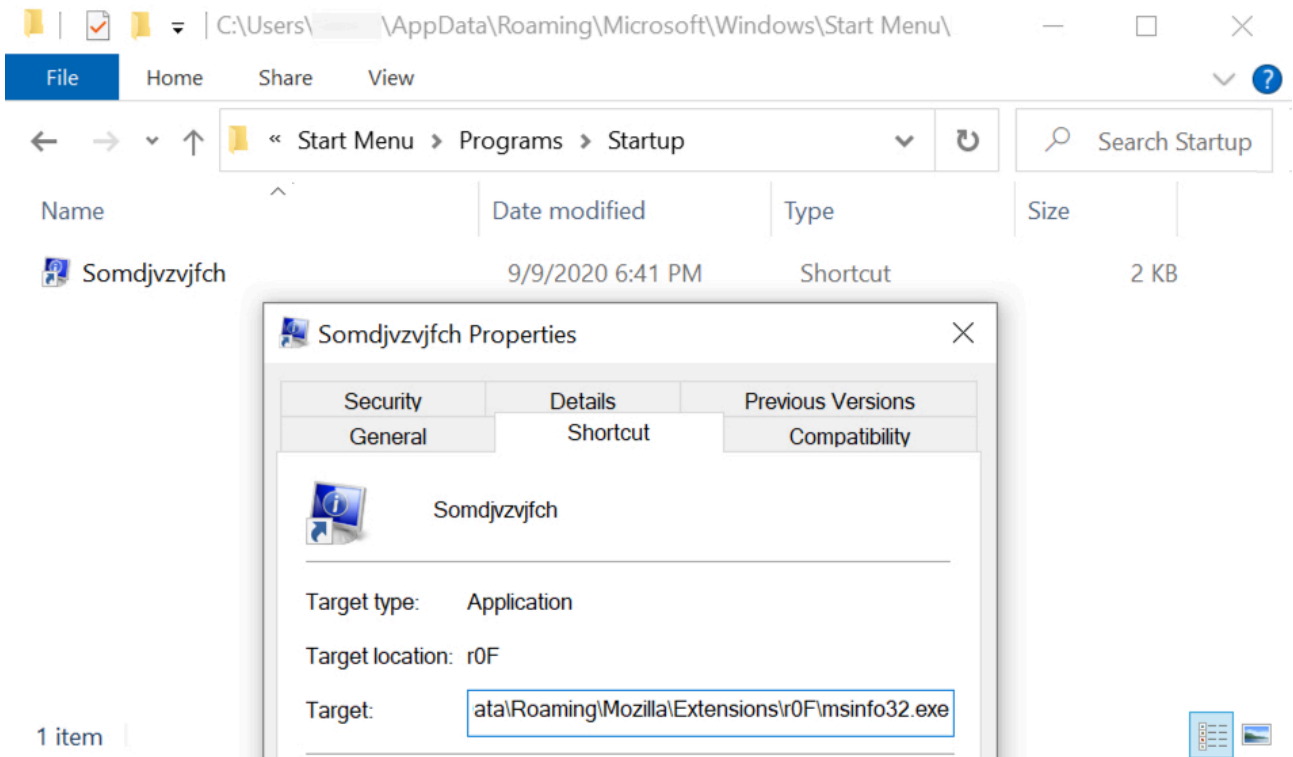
C:\Users\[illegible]\AppData\Roaming\Microsoft\Windows\Start Menu\

File Home Share View

« Start Menu › Programs › Startup

Search Startup

| Name | Date modified | Type | Size |
|---|---|---|---|
| Somdjvzvjfch | 9/9/2020 6:41 PM | Shortcut | 2 KB |

Somdjvzvjfch Properties

Security Details Previous Versions
General Shortcut Compatibility

Somdjvzvjfch

Target type: Application

Target location: r0F

Target: ata\Roaming\Mozilla\Extensions\r0F\msinfo32.exe

1 item